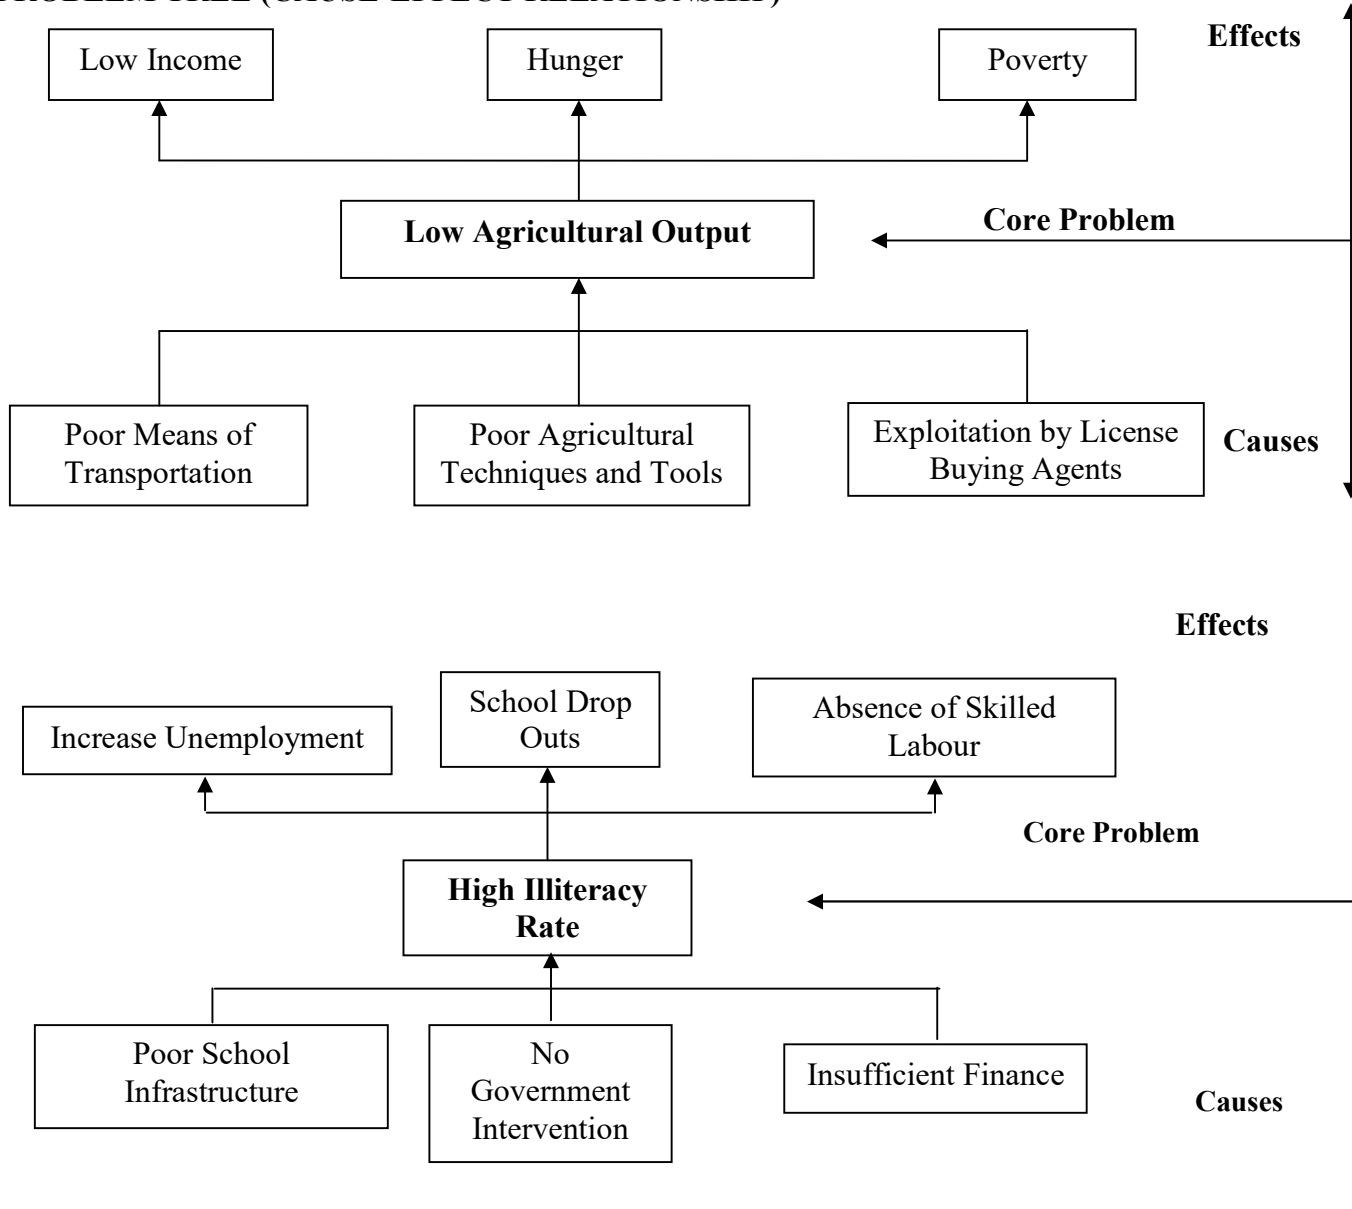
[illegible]

Effects

Low Income

Hunger

Poverty

Low Agricultural Output

Core Problem

Poor Means of Transportation

Poor Agricultural Techniques and Tools

Exploitation by License Buying Agents

Causes

Effects

Increase Unemployment

School Drop Outs

Absence of Skilled Labour

Core Problem

High Illiteracy Rate

Poor School Infrastructure

No Government Intervention

Insufficient Finance

Causes